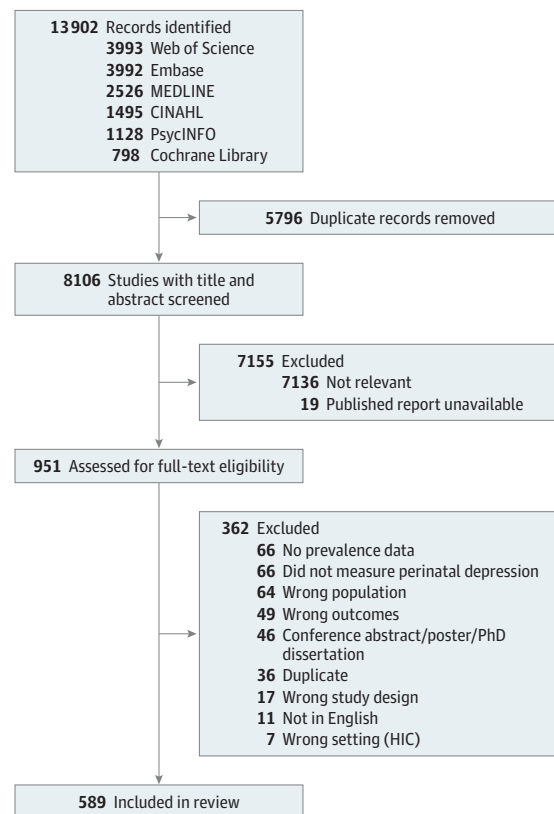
13902 Records identified
3993 Web of Science
3992 Embase
2526 MEDLINE
1495 CINAHL
1128 PsycINFO
798 Cochrane Library

5796 Duplicate records removed

8106 Studies with title and abstract screened

7155 Excluded
7136 Not relevant
19 Published report unavailable

951 Assessed for full-text eligibility

362 Excluded
66 No prevalence data
66 Did not measure perinatal depression
64 Wrong population
49 Wrong outcomes
46 Conference abstract/poster/PhD dissertation
36 Duplicate
17 Wrong study design
11 Not in English
7 Wrong setting (HIC)

589 Included in review